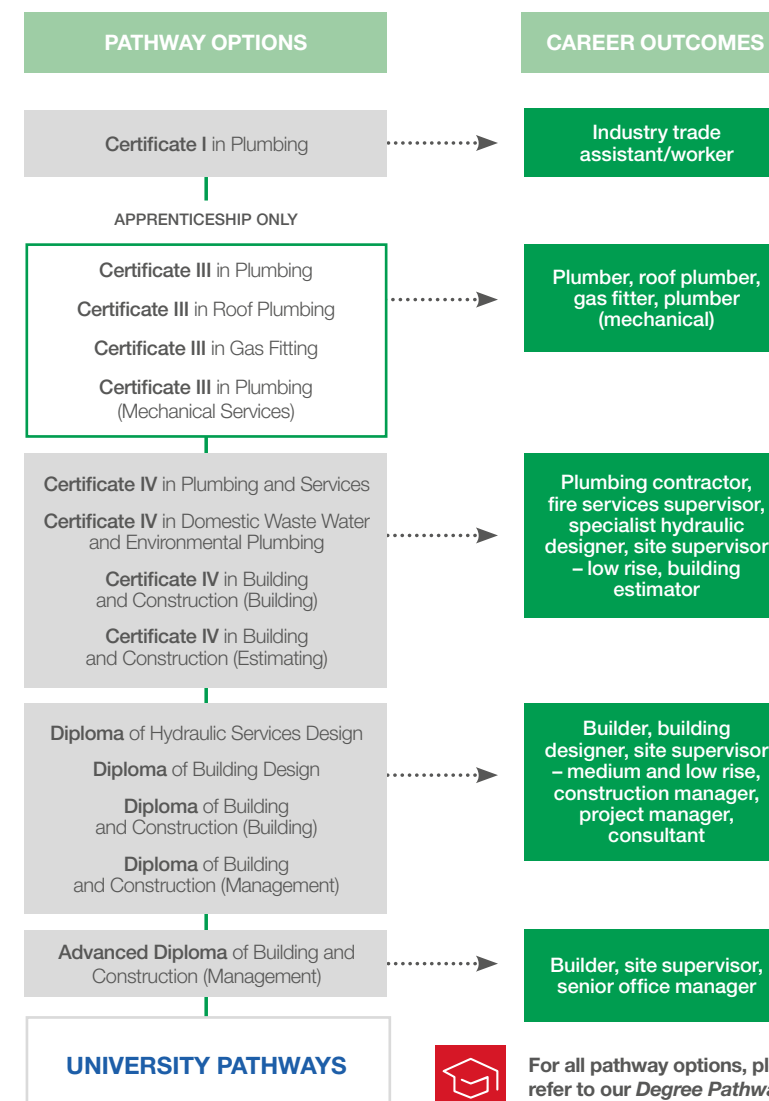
PATHWAY OPTIONS

CAREER OUTCOMES

Certificate I in Plumbing

Industry trade assistant/worker

APPRENTICESHIP ONLY

Certificate III in Plumbing

Certificate III in Roof Plumbing

Certificate III in Gas Fitting

Certificate III in Plumbing (Mechanical Services)

Plumber, roof plumber, gas fitter, plumber (mechanical)

Certificate IV in Plumbing and Services

Certificate IV in Domestic Waste Water and Environmental Plumbing

Certificate IV in Building and Construction (Building)

Certificate IV in Building and Construction (Estimating)

Plumbing contractor, fire services supervisor, specialist hydraulic designer, site supervisor – low rise, building estimator

Diploma of Hydraulic Services Design

Diploma of Building Design

Diploma of Building and Construction (Building)

Diploma of Building and Construction (Management)

Builder, building designer, site supervisor – medium and low rise, construction manager, project manager, consultant

Advanced Diploma of Building and Construction (Management)

Builder, site supervisor, senior office manager

UNIVERSITY PATHWAYS

For all pathway options, pl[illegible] refer to our Degree Pathw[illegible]